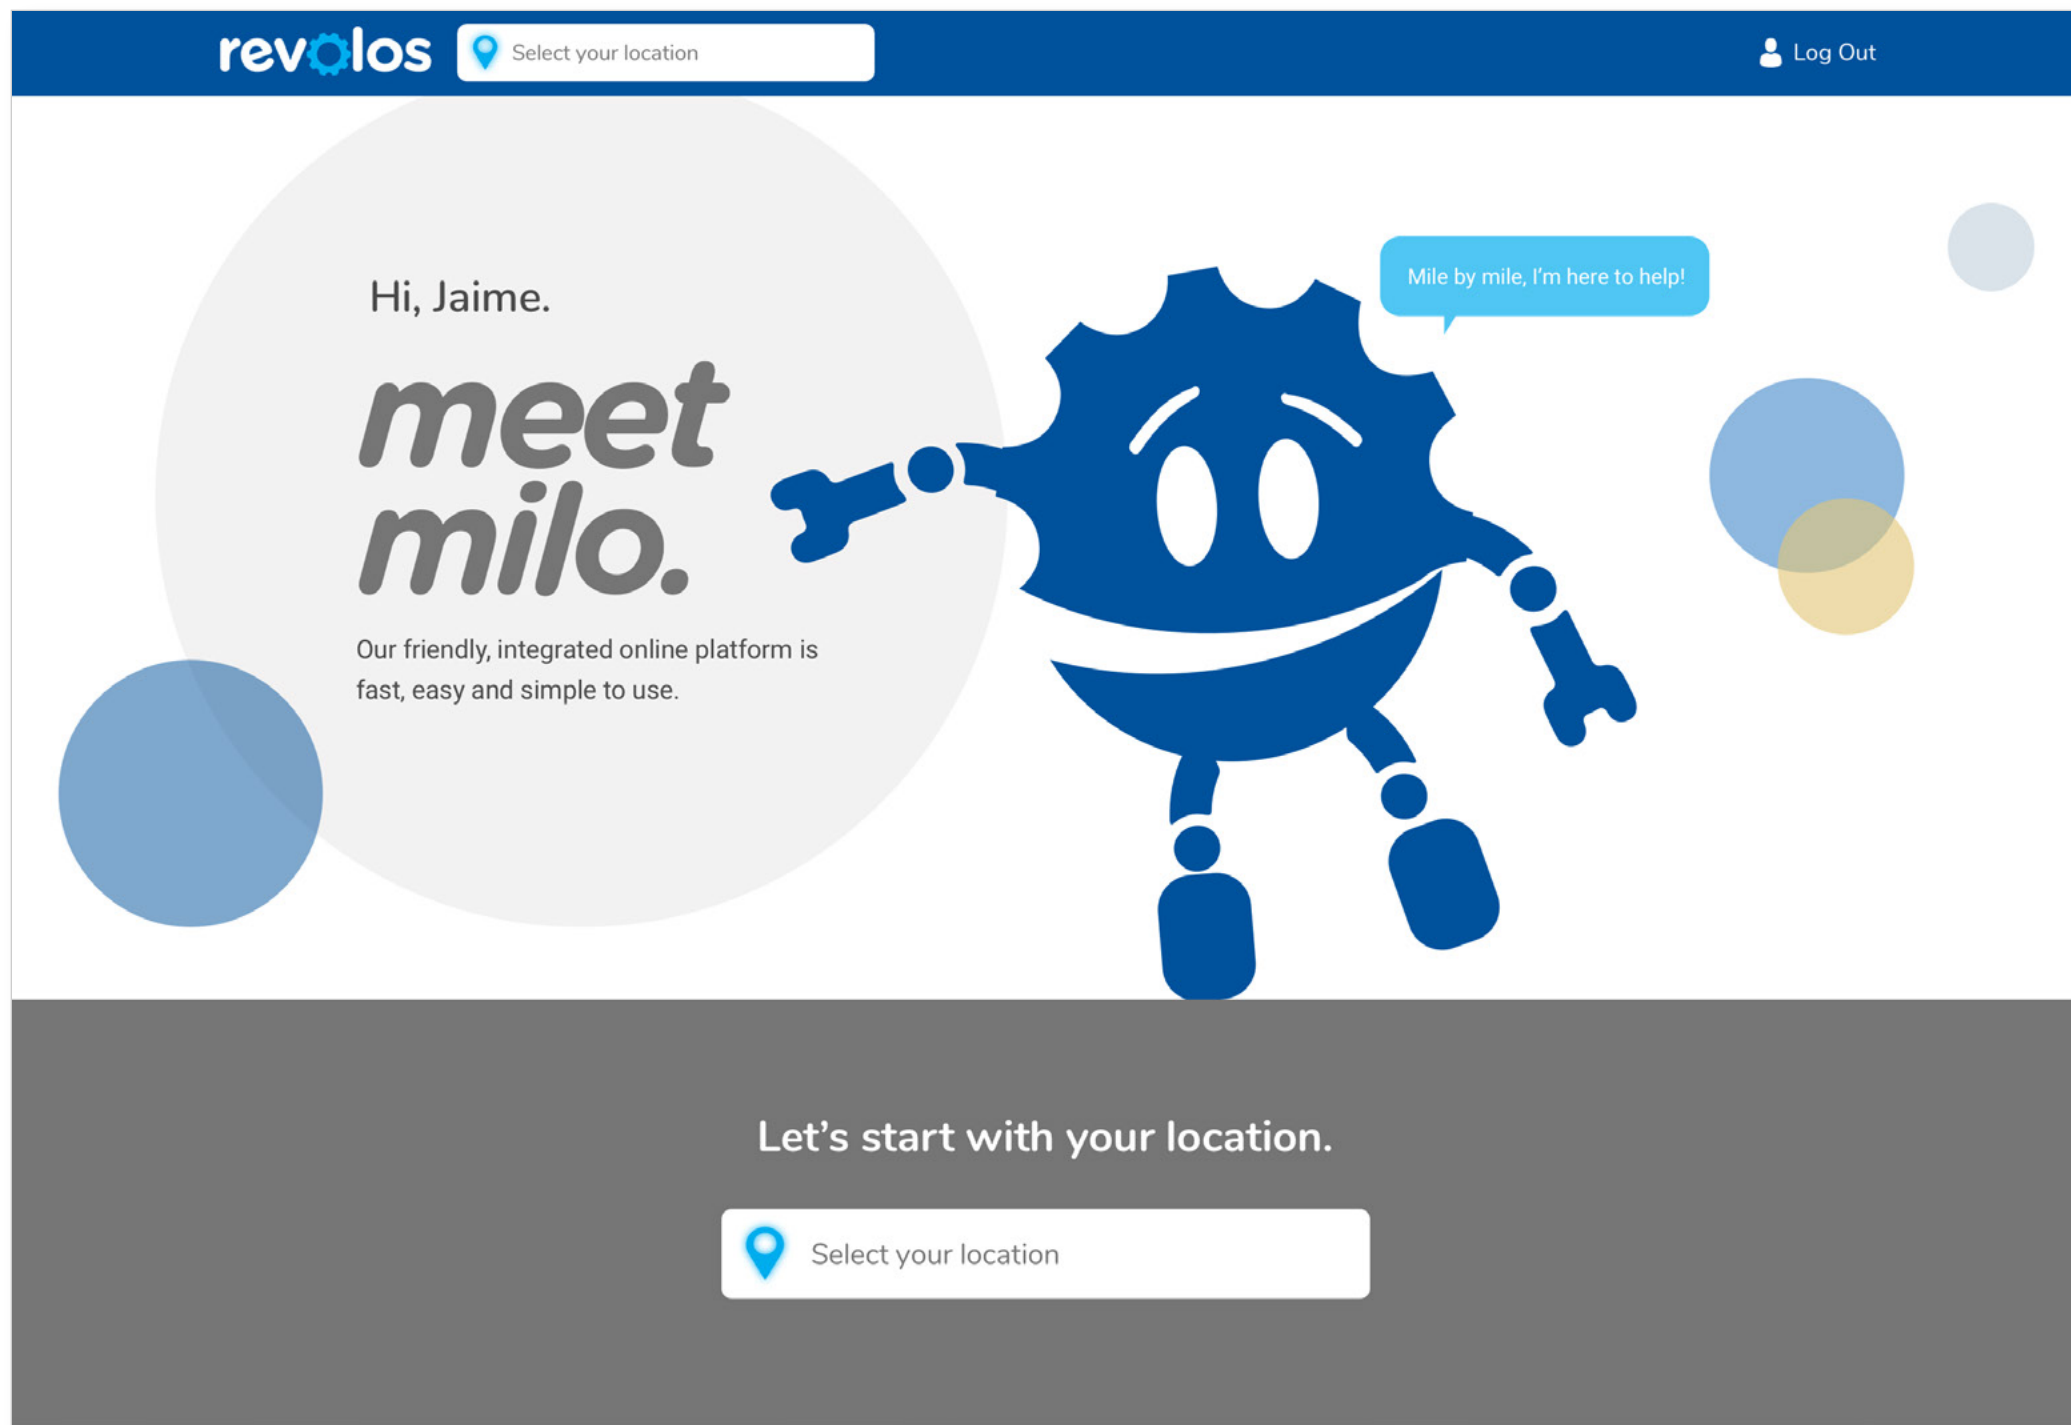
revolos

Select your location

Log Out

Hi, Jaime.

meet milo.

Our friendly, integrated online platform is fast, easy and simple to use.

Mile by mile, I'm here to help!

Let's start with your location.

Select your location